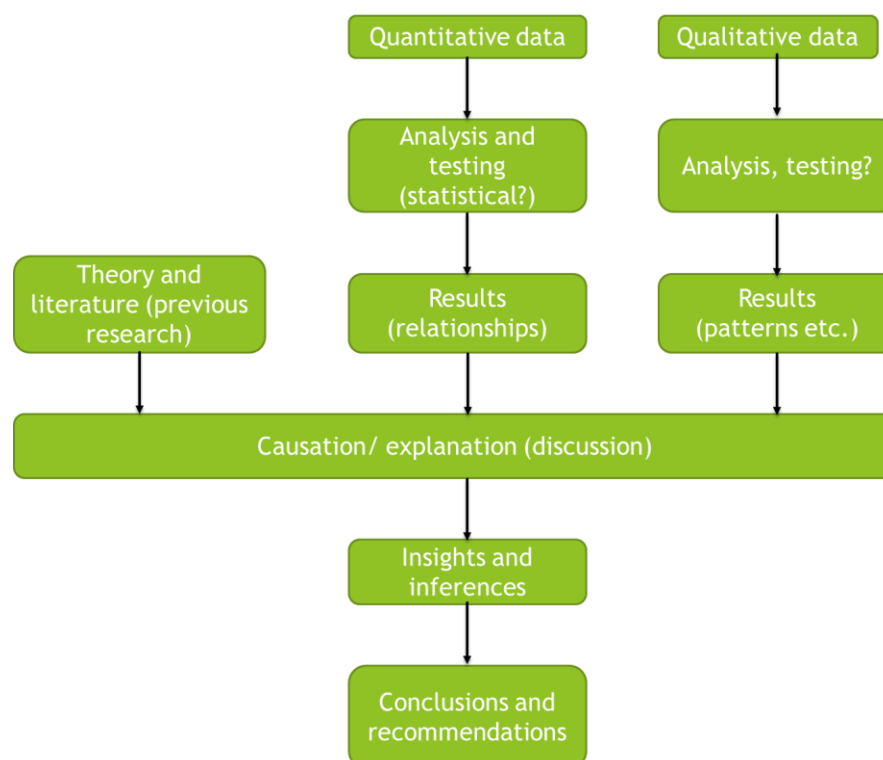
Quantitative data

Qualitative data

Analysis and testing (statistical?)

Analysis, testing?

Theory and literature (previous research)

Results (relationships)

Results (patterns etc.)

Causation/ explanation (discussion)

Insights and inferences

Conclusions and recommendations